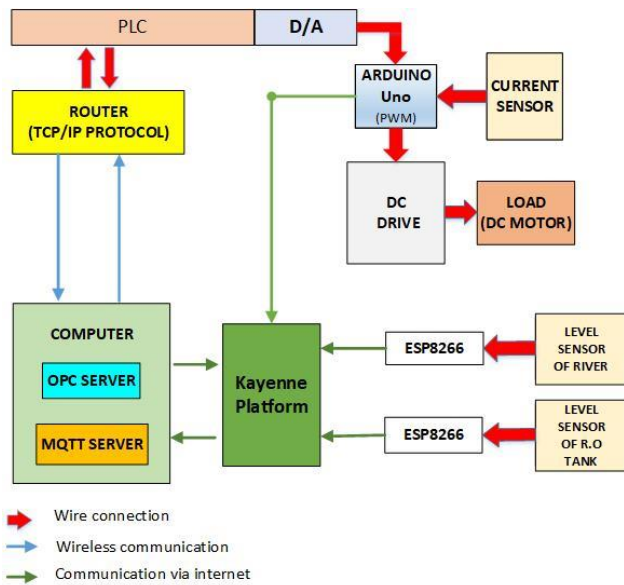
PLC

D/A

ARDUINO
Uno
(PWM)

CURRENT SENSOR

ROUTER
(TCP/IP PROTOCOL)

DC
DRIVE

LOAD
(DC MOTOR)

COMPUTER

OPC SERVER

MQTT SERVER

Kayenne Platform

ESP8266

ESP8266

LEVEL SENSOR OF RIVER

LEVEL SENSOR OF R.O TANK

Wire connection

Wireless communication

Communication via internet